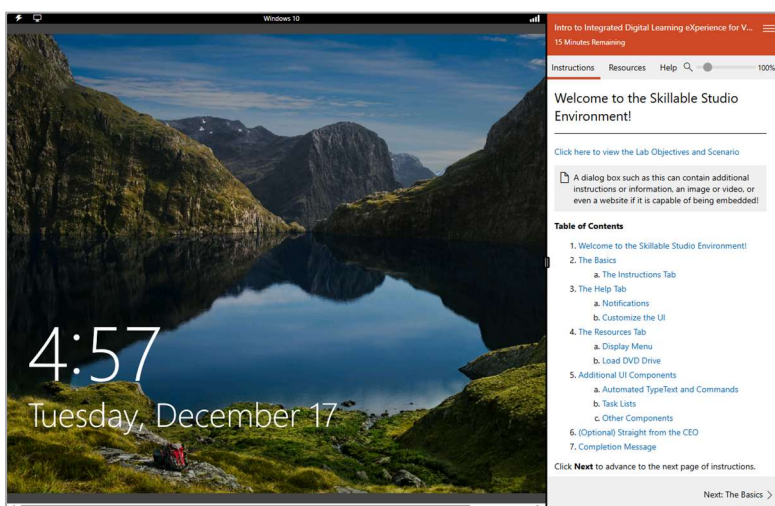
Windows 10

4:57
Tuesday, December 17

Intro to Integrated Digital Learning eXperience for V...
15 Minutes Remaining

Instructions Resources Help 100%

Welcome to the Skillable Studio Environment!

Click here to view the Lab Objectives and Scenario

A dialog box such as this can contain additional instructions or information, an image or video, or even a website if it is capable of being embedded!

Table of Contents

1. Welcome to the Skillable Studio Environment!
2. The Basics
a. The Instructions Tab
3. The Help Tab
a. Notifications
b. Customize the UI
4. The Resources Tab
a. Display Menu
b. Load DVD Drive
5. Additional UI Components
a. Automated TypeText and Commands
b. Task Lists
c. Other Components
6. (Optional) Straight from the CEO
7. Completion Message

Click **Next** to advance to the next page of instructions.

Next: The Basics >